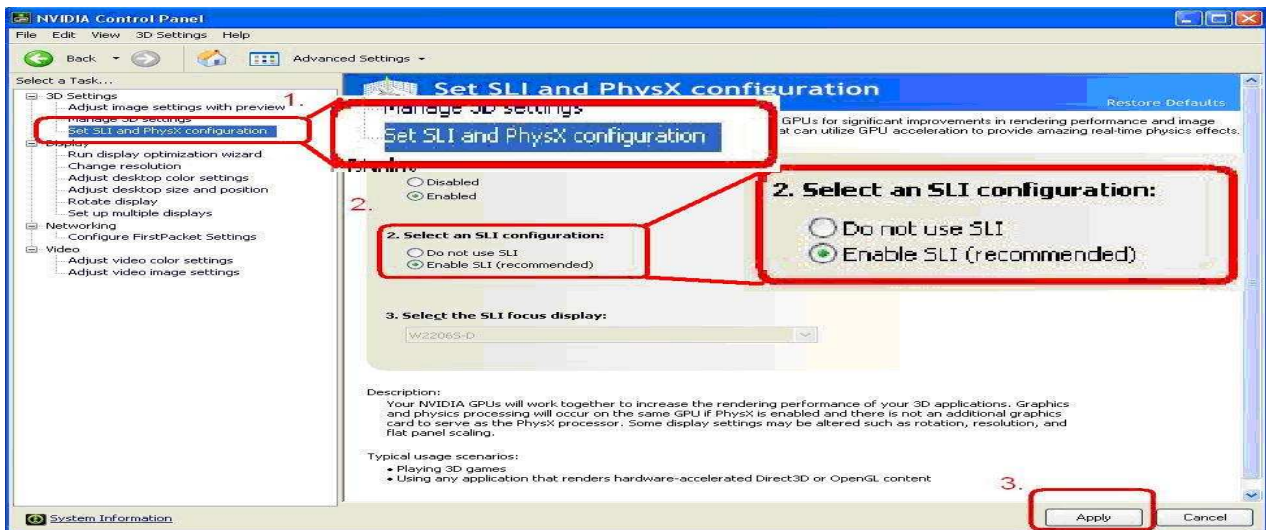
NVIDIA Control Panel

File Edit View 3D Settings Help

Back Advanced Settings

Select a Task...

3D Settings
Adjust image settings with preview
Manage 3D settings
Set SLI and PhysX configuration
Display
Run display optimization wizard
Change resolution
Adjust desktop color settings
Adjust desktop size and position
Rotate display
Set up multiple displays
Networking
Configure FirstPacket Settings
Video
Adjust video color settings
Adjust video image settings

1.

Manage 3D settings
Set SLI and PhysX configuration

Set SLI and PhysX configuration

Restore Defaults

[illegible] GPUs for significant improvements in rendering performance and image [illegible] at can utilize GPU acceleration to provide amazing real-time physics effects.

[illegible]

Disabled
Enabled

2.

2. Select an SLI configuration:
Do not use SLI
Enable SLI (recommended)

2. Select an SLI configuration:
Do not use SLI
Enable SLI (recommended)

3. Select the SLI focus display:
W2206S-D

Description:
Your NVIDIA GPUs will work together to increase the rendering performance of your 3D applications. Graphics and physics processing will occur on the same GPU if PhysX is enabled and there is not an additional graphics card to serve as the PhysX processor. Some display settings may be altered such as rotation, resolution, and flat panel scaling.

Typical usage scenarios:
• Playing 3D games
• Using any application that renders hardware-accelerated Direct3D or OpenGL content

3.

System Information

Apply Cancel